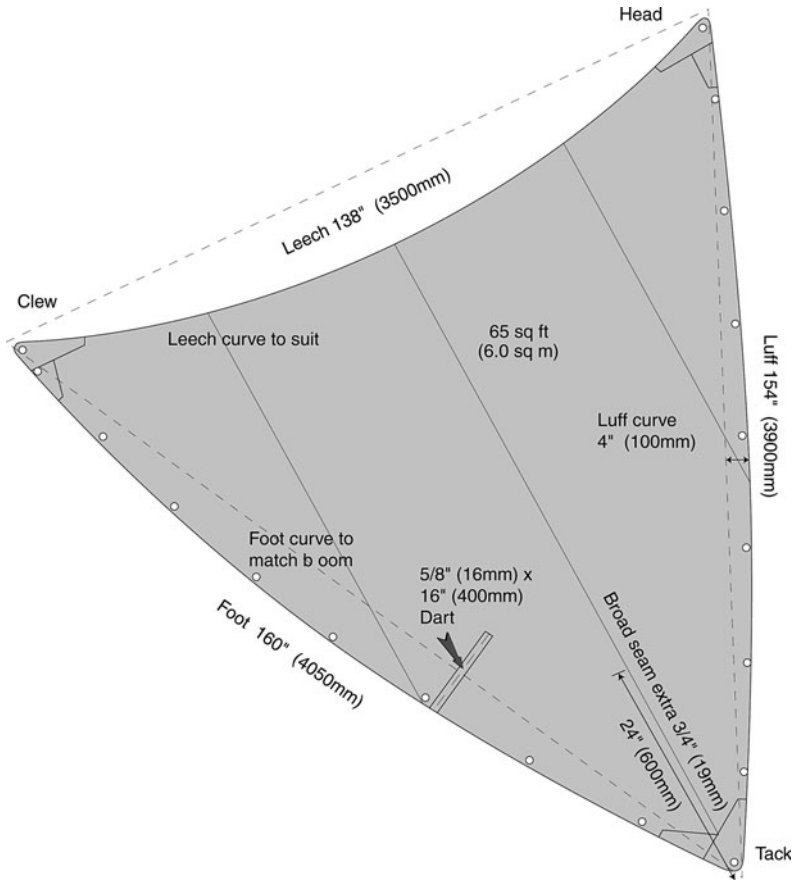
Head

Leech 138" (3500mm)

Clew

Leech curve to suit

65 sq ft
(6.0 sq m)

Luff 154" (3900mm)

Luff curve
4" (100mm)

Foot curve to
match b oom

5/8" (16mm) x
16" (400mm)
Dart

Broad seam extra 3/4" (19mm)

Foot 160" (4050mm)

24" (600mm)

Tack